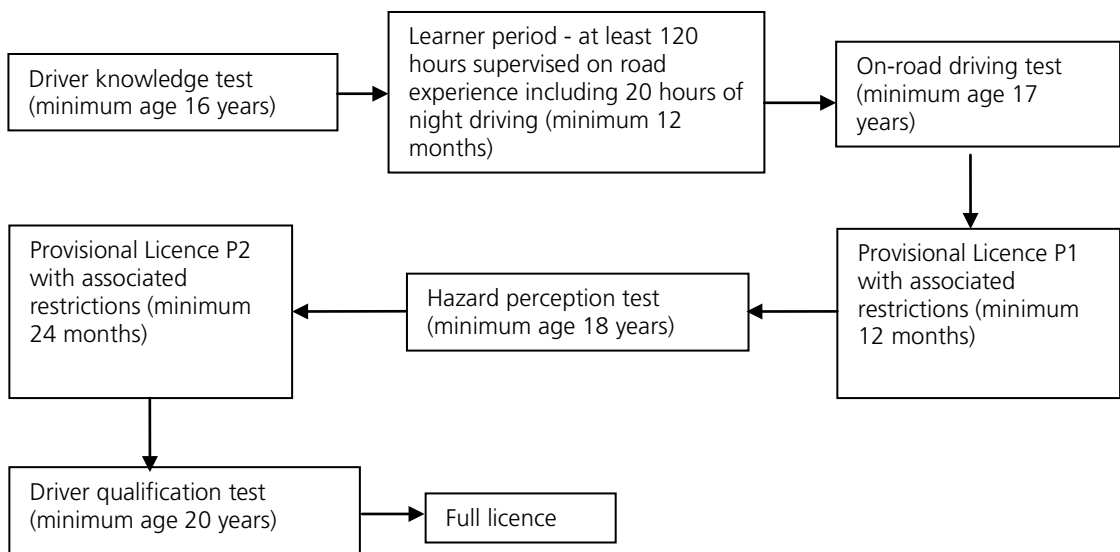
Driver knowledge test (minimum age 16 years)

Learner period - at least 120 hours supervised on road experience including 20 hours of night driving (minimum 12 months)

On-road driving test (minimum age 17 years)

Provisional Licence P1 with associated restrictions (minimum 12 months)

Hazard perception test (minimum age 18 years)

Provisional Licence P2 with associated restrictions (minimum 24 months)

Driver qualification test (minimum age 20 years)

Full licence